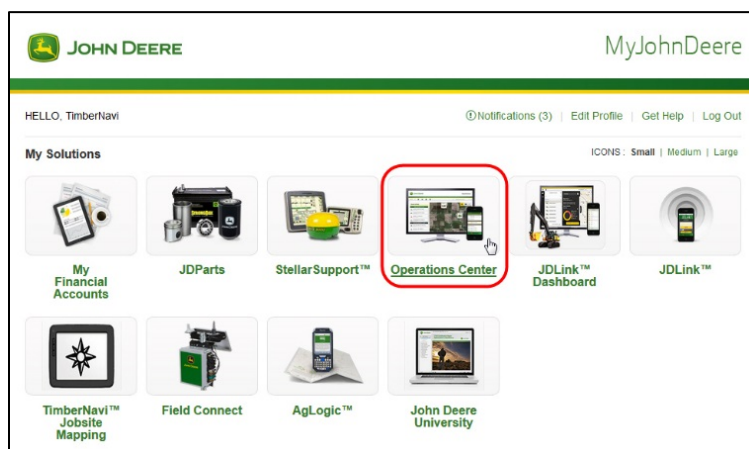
JOHN DEERE

MyJohnDeere

HELLO, TimberNavi

Notifications (3) | Edit Profile | Get Help | Log Out

My Solutions

ICONS : Small | Medium | Large

My Financial Accounts

JDParts

StellarSupport™

Operations Center

JDLink™ Dashboard

JDLink™

TimberNavi™ Jobsite Mapping

Field Connect

AgLogic™

John Deere University